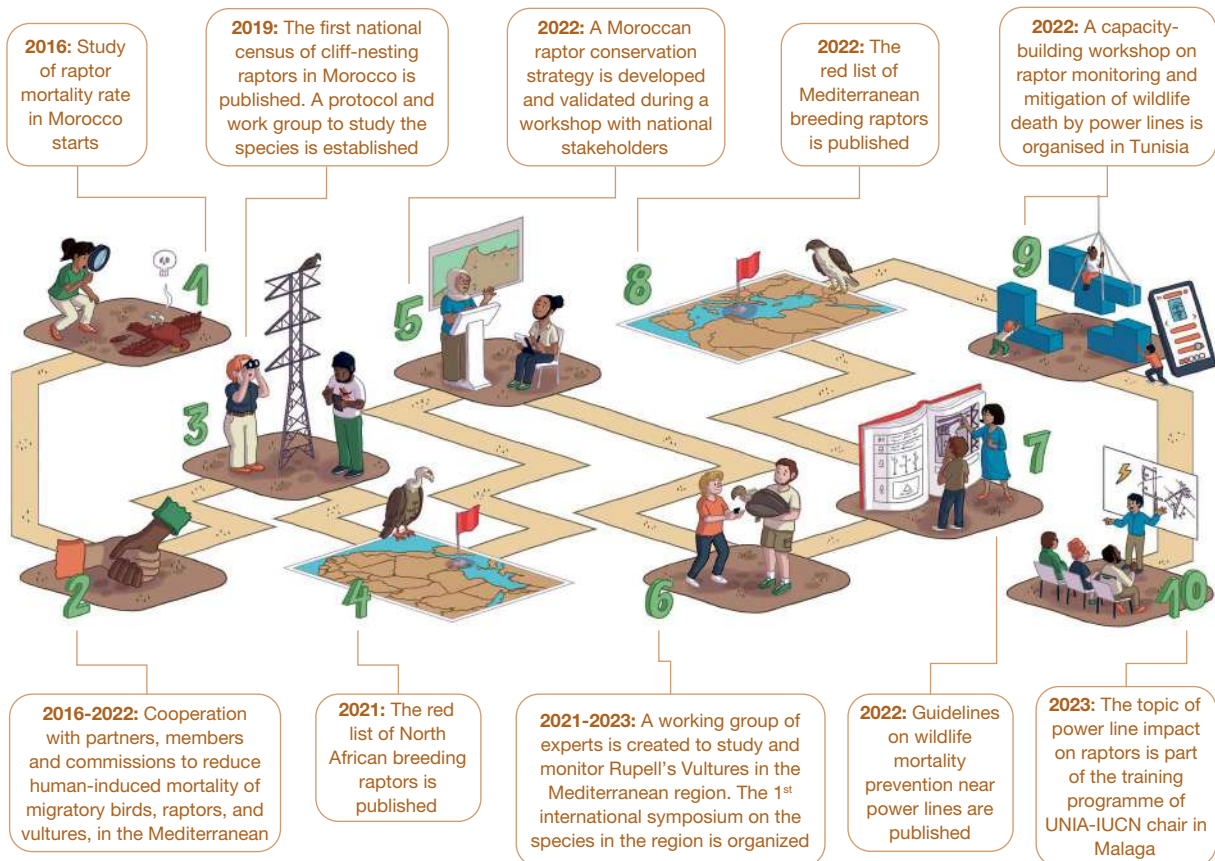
**2016:** Study of raptor mortality rate in Morocco starts

**2019:** The first national census of cliff-nesting raptors in Morocco is published. A protocol and work group to study the species is established

**2022:** A Moroccan raptor conservation strategy is developed and validated during a workshop with national stakeholders

**2022:** The red list of Mediterranean breeding raptors is published

**2022:** A capacity-building workshop on raptor monitoring and mitigation of wildlife death by power lines is organised in Tunisia

1

3

5

8

9

7

2

4

6

10

**2016-2022:** Cooperation with partners, members and commissions to reduce human-induced mortality of migratory birds, raptors, and vultures, in the Mediterranean

**2021:** The red list of North African breeding raptors is published

**2021-2023:** A working group of experts is created to study and monitor Rupell's Vultures in the Mediterranean region. The 1$^{st}$ international symposium on the species in the region is organized

**2022:** Guidelines on wildlife mortality prevention near power lines are published

**2023:** The topic of power line impact on raptors is part of the training programme of UNIA-IUCN chair in Malaga